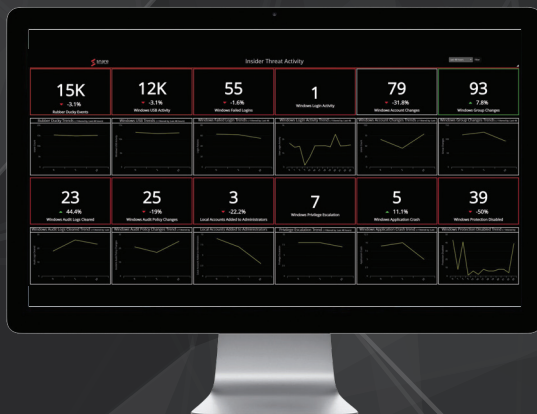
snare

Insider Threat Activity

15K
-3.1%
Rubber Ducky Events

12K
-3.1%
Windows USB Activity

55
-1.6%
Windows Failed Logins

1
Windows Login Activity

79
-31.8%
Windows Account Changes

93
7.8%
Windows Group Changes

23
44.4%
Windows Audit Logs Cleared

25
-19%
Windows Audit Policy Changes

3
-22.2%
Local Accounts Added to Administrators

7
Windows Privilege Escalation

5
11.1%
Windows Application Crash

39
-50%
Windows Protection Disabled